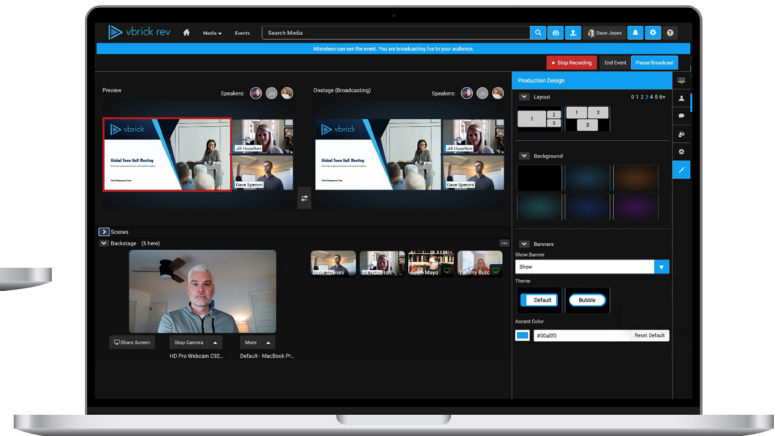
vbrick rev

Media ▾ Events Search Media

Dave Jayes

Attendees can see the event. You are broadcasting live to your audience.

Stop Recording End Event Pause Broadcast

Preview

Speakers:

vbrick

Global Town Hall Meeting

Jill Hazelton

Dave Spencer

Onstage (Broadcasting)

Speakers:

vbrick

Global Town Hall Meeting

Jill Hazelton

Dave Spencer

Scenes

Backstage (5 here)

Share Screen Stop Camera Mute

HD Pro Webcam C92... Default - MacBook Pr...

Dave Spencer

Sean Mayo

Tammy Butc

Production Design

Layout

0 1 2 3 4 5 6+

1 2 3

1 2 3

Background

Banners

Show Banner

Show

Theme

Default Bubble

Accent Color

#00a0f0 Reset Default